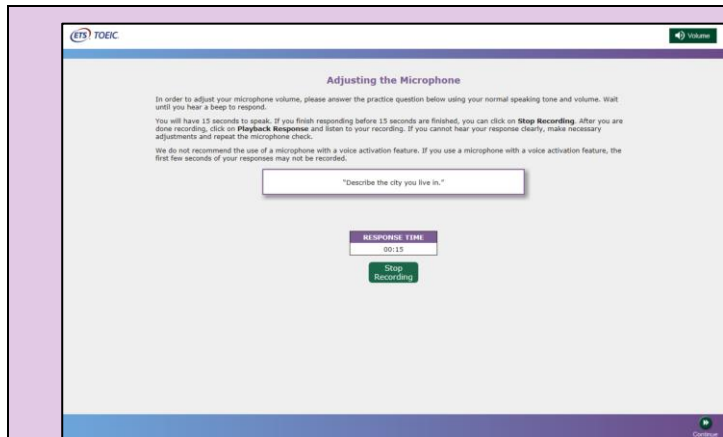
ETS TOEIC.

Volume

Adjusting the Microphone

In order to adjust your microphone volume, please answer the practice question below using your normal speaking tone and volume. Wait until you hear a beep to respond.

You will have 15 seconds to speak. If you finish responding before 15 seconds are finished, you can click on Stop Recording. After you are done recording, click on Playback Response and listen to your recording. If you cannot hear your response clearly, make necessary adjustments and repeat the microphone check.

We do not recommend the use of a microphone with a voice activation feature. If you use a microphone with a voice activation feature, the first few seconds of your responses may not be recorded.

"Describe the city you live in."

RESPONSE TIME
00:15

Stop Recording

Continue